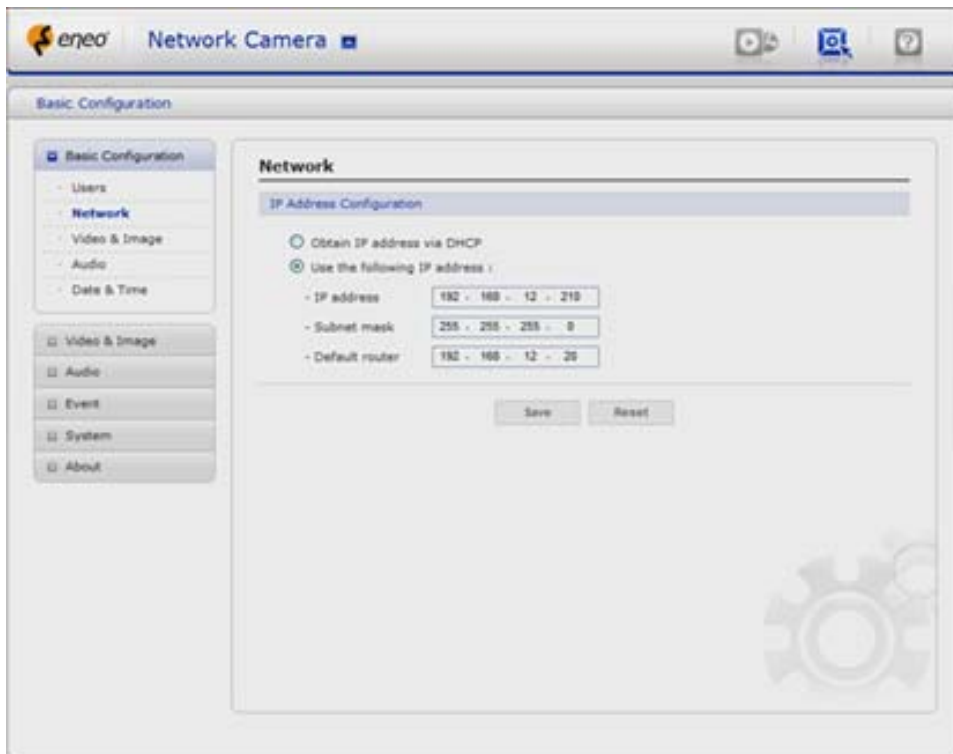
eneo Network Camera

Basic Configuration

Basic Configuration
- Users
- Network
- Video & Image
- Audio
- Date & Time

Video & Image
Audio
Event
System
About

Network

IP Address Configuration

Obtain IP address via DHCP
Use the following IP address :

- IP address 192 . 168 . 12 . 210
- Subnet mask 255 . 255 . 255 . 0
- Default router 192 . 168 . 12 . 20

Save Reset